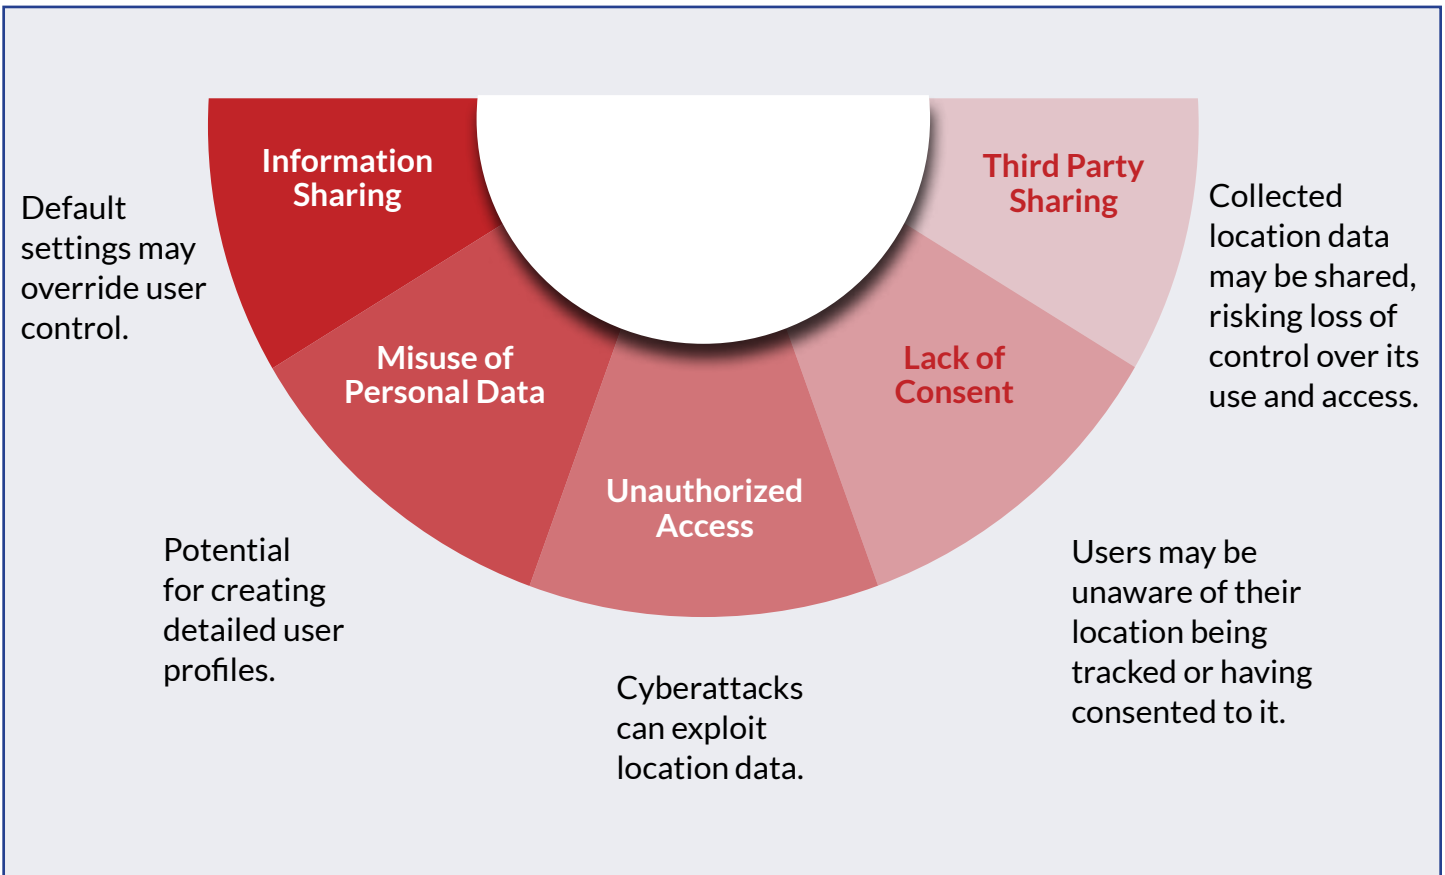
Information Sharing

Default settings may override user control.

Misuse of Personal Data

Potential for creating detailed user profiles.

Unauthorized Access

Cyberattacks can exploit location data.

Lack of Consent

Users may be unaware of their location being tracked or having consented to it.

Third Party Sharing

Collected location data may be shared, risking loss of control over its use and access.